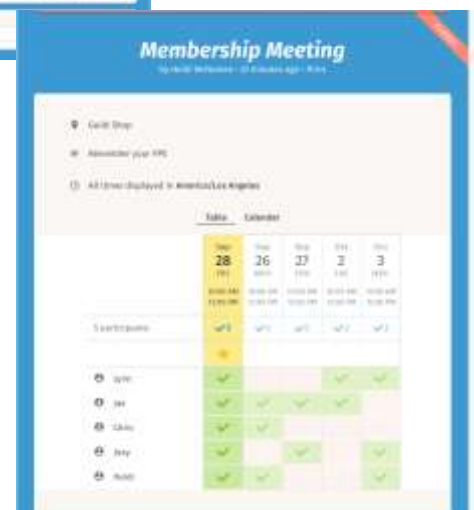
Membership Meeting

By Heidi McKenzie · 15 minutes ago · Poll

Geek Shop

Remember your RPG

All times displayed in America/Los Angeles

Table Calendar

| | Sep 28 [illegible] | Sep 26 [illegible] | Sep 27 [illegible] | Oct 2 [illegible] | Oct 3 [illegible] |
|---|---|---|---|---|---|
| 5 participants | ✓5 | ✓3 | ✓3 | ✓2 | ✓3 |
| Jynn | ✓ | | | ✓ | ✓ |
| Jax | ✓ | ✓ | ✓ | ✓ | |
| Chris | ✓ | ✓ | | | |
| Amy | ✓ | | ✓ | | ✓ |
| Heidi | ✓ | ✓ | | | ✓ |